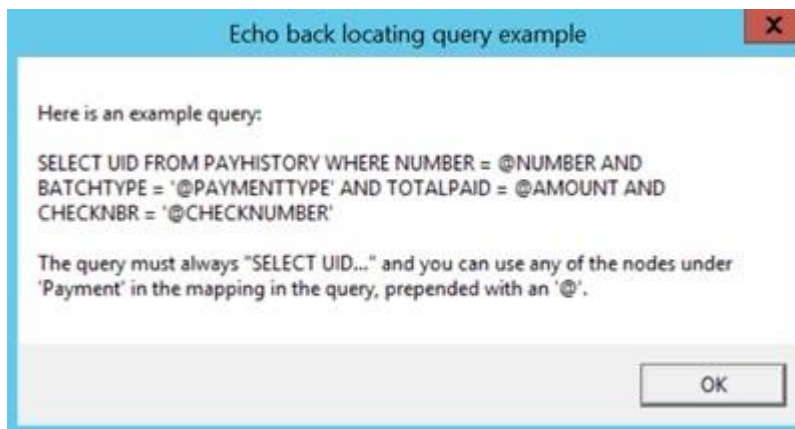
Echo back locating query example

x

Here is an example query:

SELECT UID FROM PAYHISTORY WHERE NUMBER = @NUMBER AND BATCHTYPE = '@PAYMENTTYPE' AND TOTALPAID = @AMOUNT AND CHECKNBR = '@CHECKNUMBER'

The query must always "SELECT UID..." and you can use any of the nodes under 'Payment' in the mapping in the query, prepended with an '@'.

OK